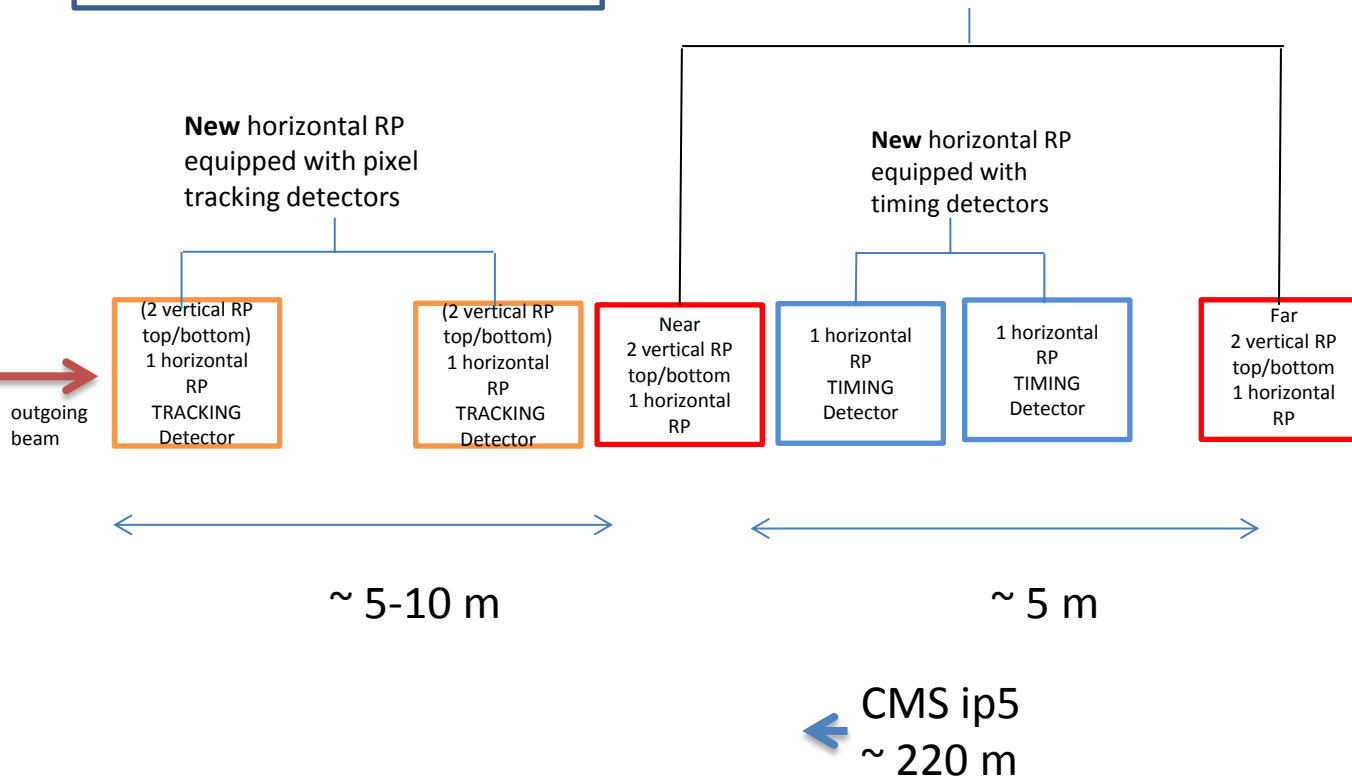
**New** horizontal RP equipped with pixel tracking detectors

**New** horizontal RP equipped with timing detectors

outgoing beam

(2 vertical RP top/bottom) 1 horizontal RP TRACKING Detector

(2 vertical RP top/bottom) 1 horizontal RP TRACKING Detector

Near 2 vertical RP top/bottom 1 horizontal RP

1 horizontal RP TIMING Detector

1 horizontal RP TIMING Detector

Far 2 vertical RP top/bottom 1 horizontal RP

~ 5-10 m

~ 5 m

CMS ip5
~ 220 m